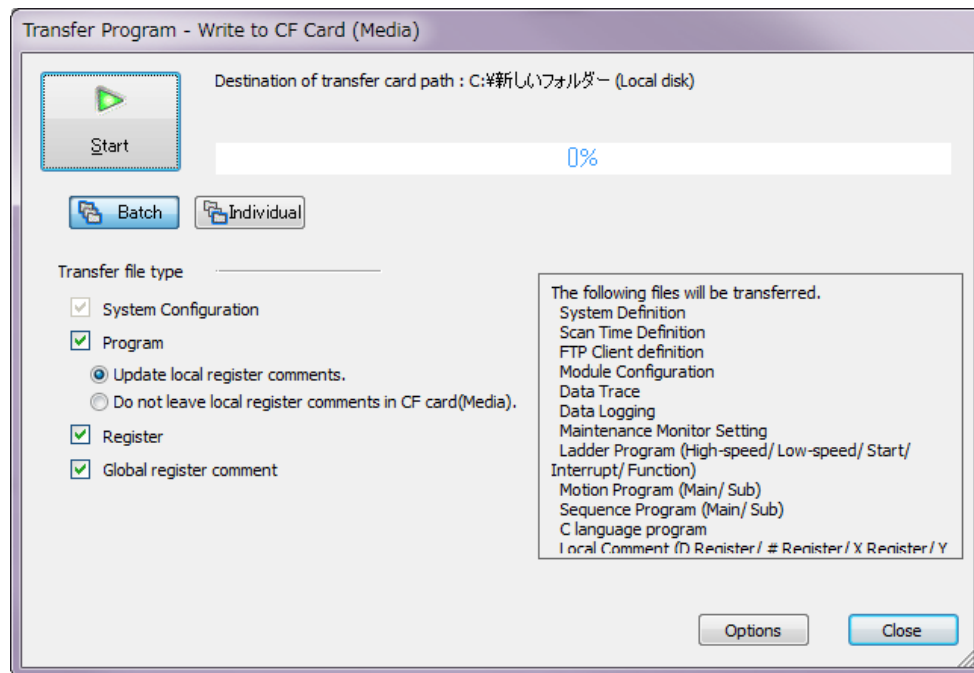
Transfer Program - Write to CF Card (Media)

Start

Destination of transfer card path : C:¥新しいフォルダー (Local disk)

0%

Batch

Individual

Transfer file type

System Configuration

Program

Update local register comments.

Do not leave local register comments in CF card(Media).

Register

Global register comment

The following files will be transferred.
System Definition
Scan Time Definition
FTP Client definition
Module Configuration
Data Trace
Data Logging
Maintenance Monitor Setting
Ladder Program (High-speed/ Low-speed/ Start/ Interrupt/ Function)
Motion Program (Main/ Sub)
Sequence Program (Main/ Sub)
C language program
Local Comment (D Register/ # Register/ X Register/ Y

Options

Close